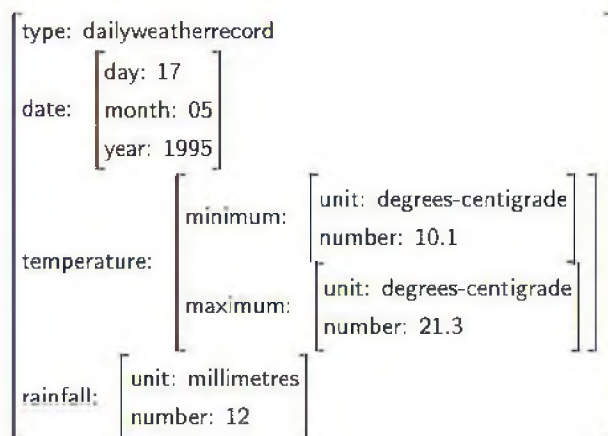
type: dailyweatherrecord

date: day: 17
month: 05
year: 1995

temperature: minimum: unit: degrees-centigrade
number: 10.1
maximum: unit: degrees-centigrade
number: 21.3

rainfall: unit: millimetres
number: 12